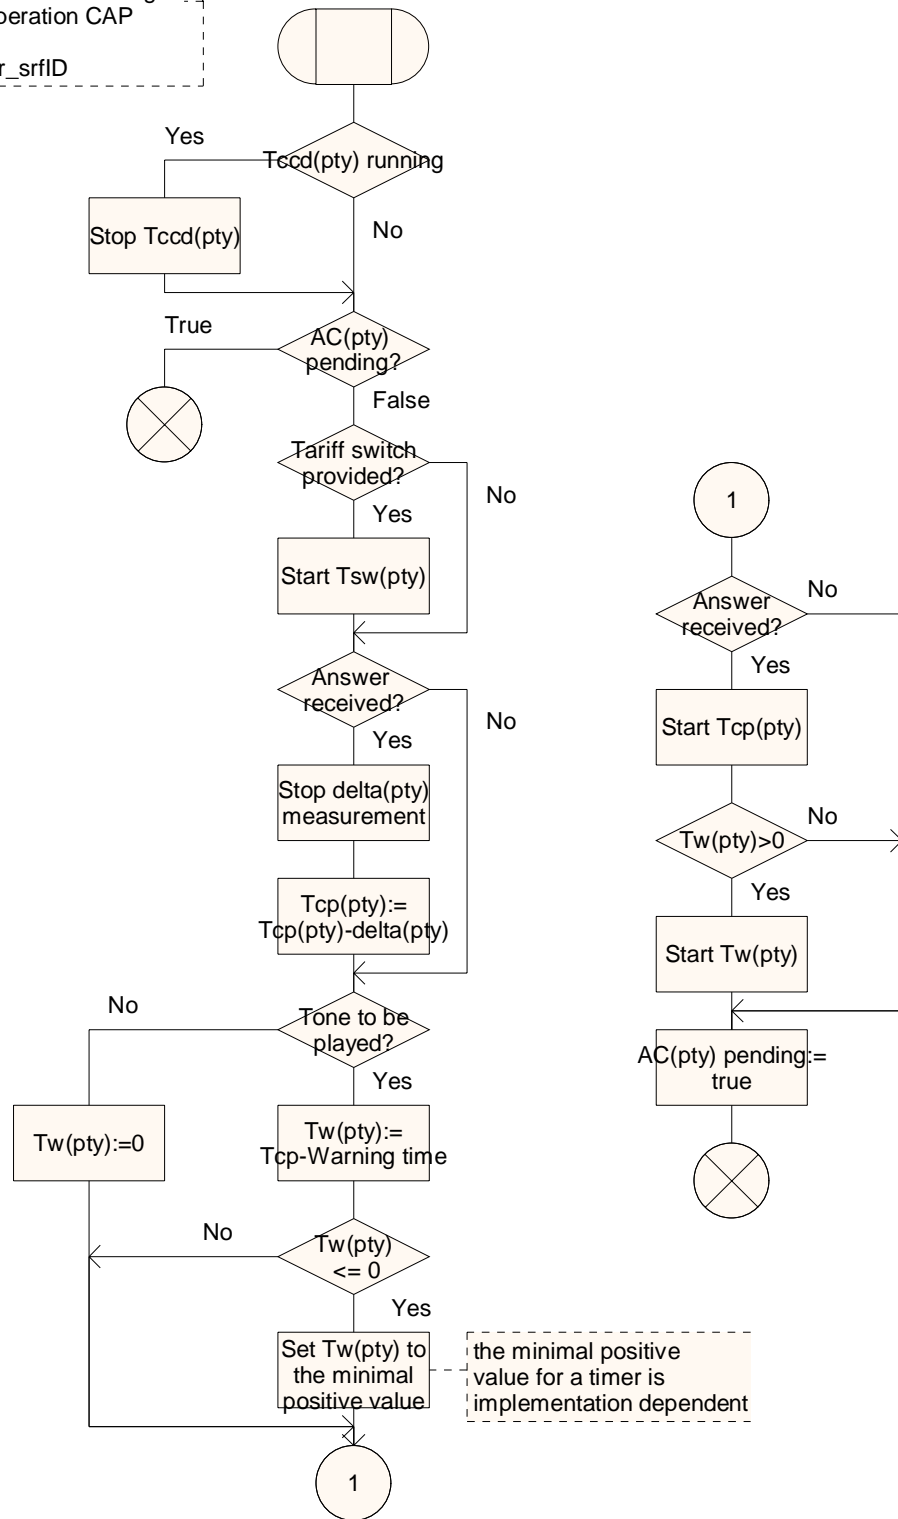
peration CAP

r_srfID

Yes

Tccd(pty) running

Stop Tccd(pty)

No

True

AC(pty) pending?

False

Tariff switch provided?

No

Yes

Start Tsw(pty)

Answer received?

No

Yes

Stop delta(pty) measurement

Tcp(pty):= Tcp(pty)-delta(pty)

No

Tone to be played?

Yes

Tw(pty):=0

Tw(pty):= Tcp-Warning time

No

Tw(pty) <= 0

Yes

Set Tw(pty) to the minimal positive value

the minimal positive value for a timer is implementation dependent

1

1

Answer received?

No

Yes

Start Tcp(pty)

No

Tw(pty)>0

Yes

Start Tw(pty)

AC(pty) pending:= true